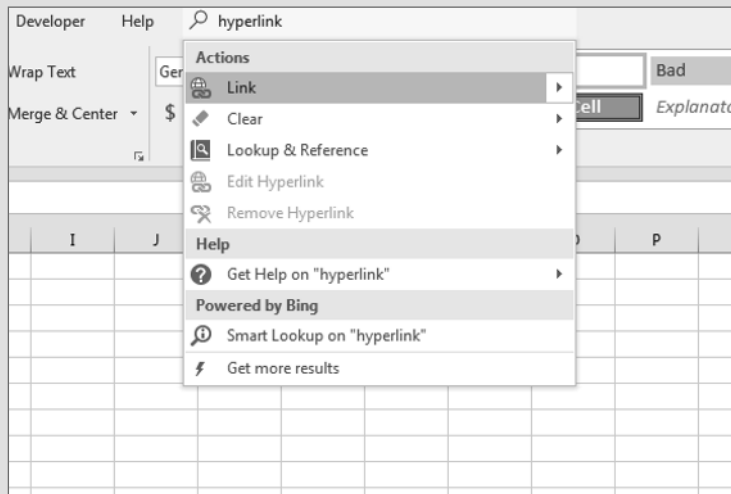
Developer Help hyperlink

Wrap Text
Merge & Center
Ger
$

Actions
Link
Clear
Lookup & Reference
Edit Hyperlink
Remove Hyperlink
Help
Get Help on "hyperlink"
Powered by Bing
Smart Lookup on "hyperlink"
Get more results

Bad
ell
Explanato

I J
P